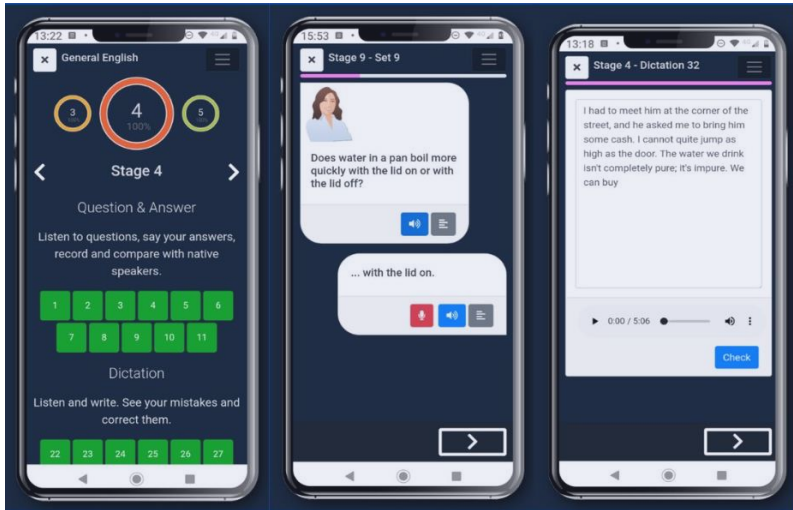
13:22

General English

3

4
100%

5

Stage 4

Question & Answer

Listen to questions, say your answers, record and compare with native speakers.

1 2 3 4 5 6
7 8 9 10 11

Dictation

Listen and write. See your mistakes and correct them.

22 23 24 25 26 27

15:53

Stage 9 - Set 9

Does water in a pan boil more quickly with the lid on or with the lid off?

... with the lid on.

13:18

Stage 4 - Dictation 32

I had to meet him at the corner of the street, and he asked me to bring him some cash. I cannot quite jump as high as the door. The water we drink isn't completely pure; it's impure. We can buy

0:00 / 5:06

Check